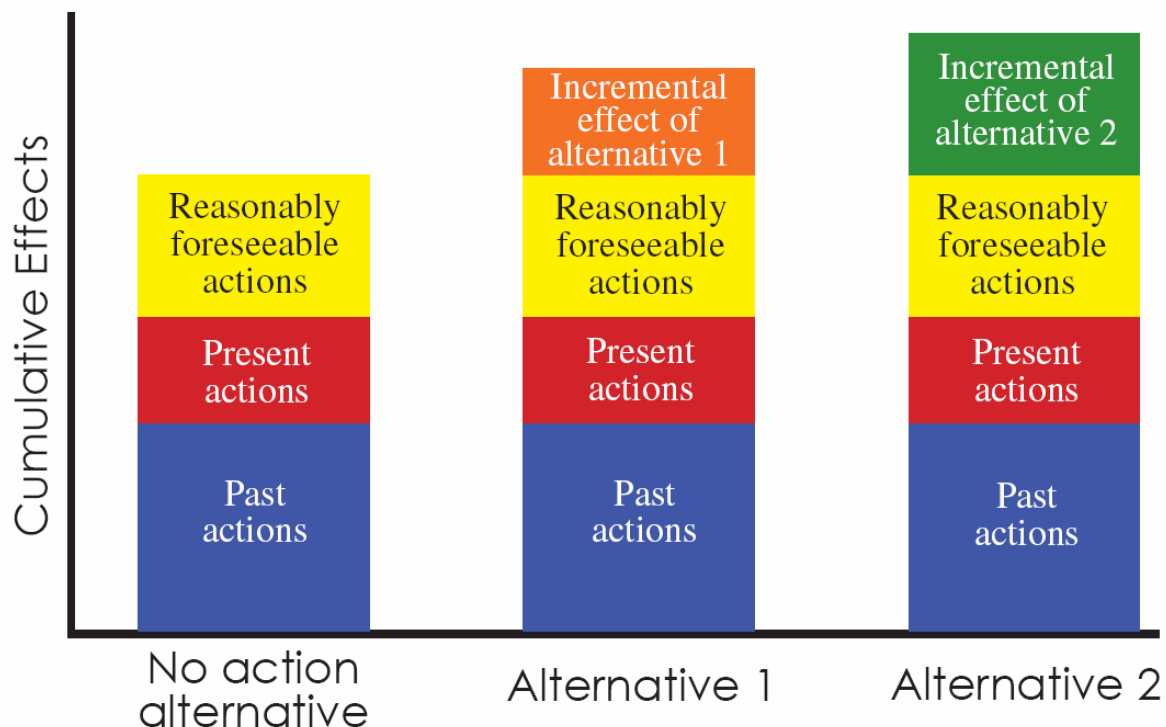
Cumulative Effects

Reasonably foreseeable actions

Present actions

Past actions

Incremental effect of alternative 1

Reasonably foreseeable actions

Present actions

Past actions

Incremental effect of alternative 2

Reasonably foreseeable actions

Present actions

Past actions

No action alternative

Alternative 1

Alternative 2